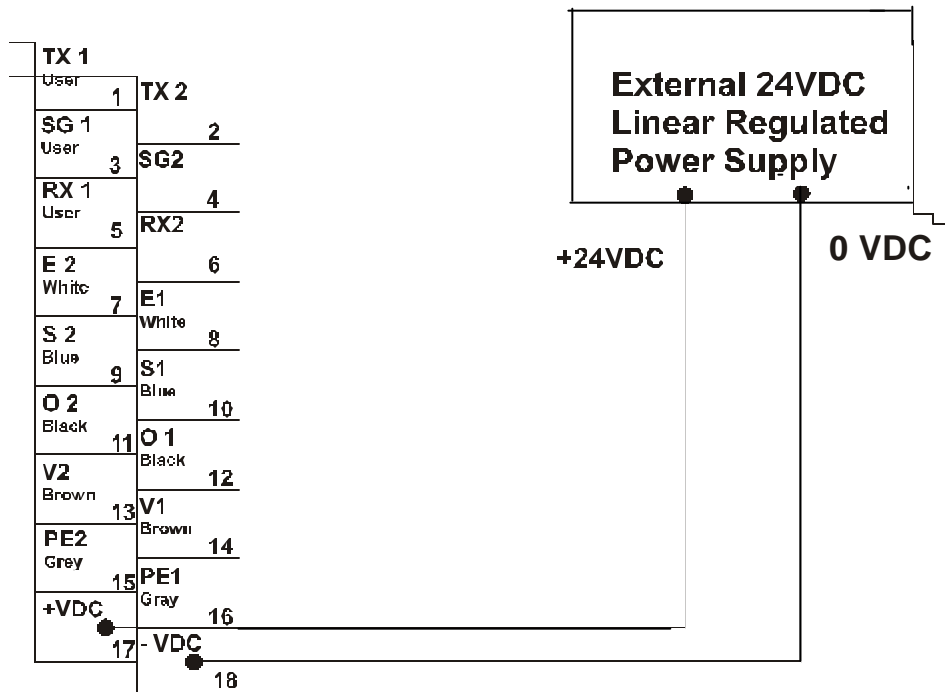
TX 1
User
1
TX 2
2
SG 1
User
3
SG2
4
RX 1
User
5
RX2
6
E 2
White
7
E1
White
8
S 2
Blue
9
S1
Blue
10
O 2
Black
11
O 1
Black
12
V2
Brown
13
V1
Brown
14
PE2
Grey
15
PE1
Gray
16
+VDC
17
- VDC
18

External 24VDC Linear Regulated Power Supply

+24VDC

0 VDC